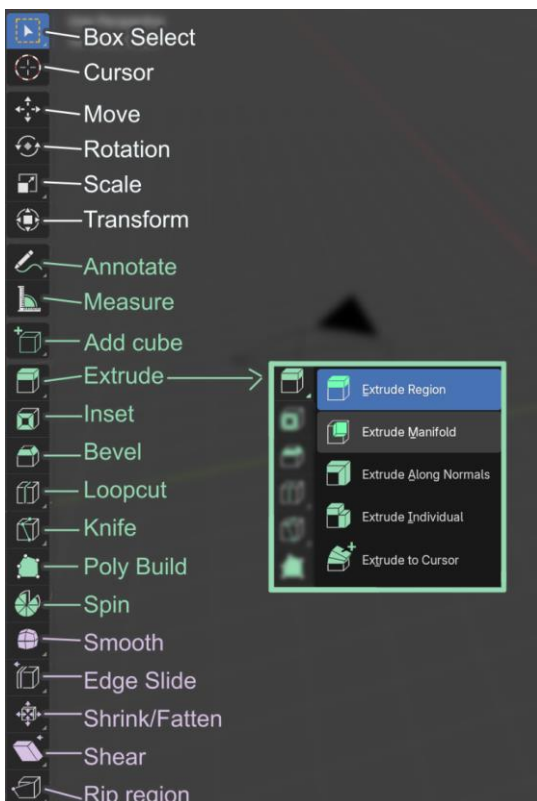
Box Select
Cursor
Move
Rotation
Scale
Transform
Annotate
Measure
Add cube
Extrude
Inset
Bevel
Loopcut
Knife
Poly Build
Spin
Smooth
Edge Slide
Shrink/Fatten
Shear
Rip region

Extrude Region
Extrude Manifold
Extrude Along Normals
Extrude Individual
Extrude to Cursor